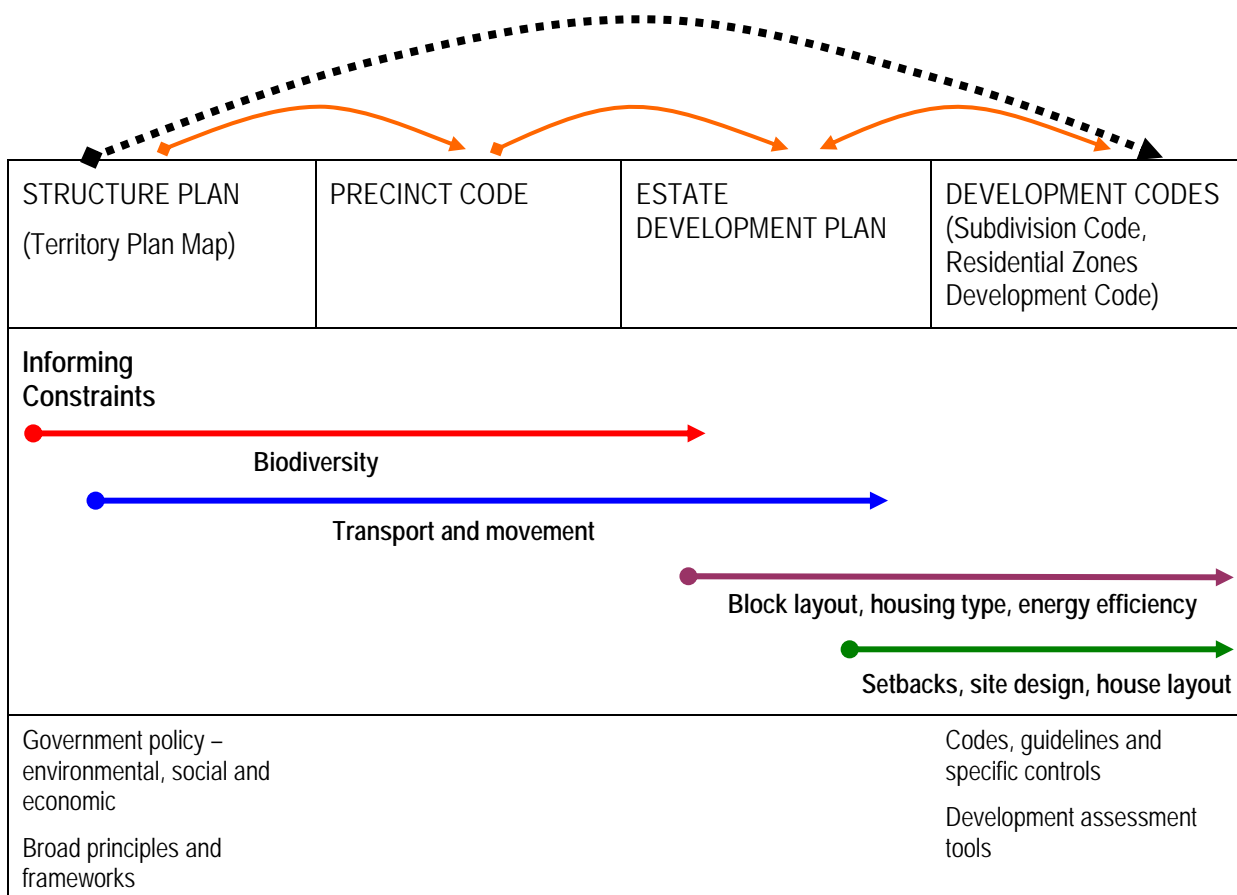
STRUCTURE PLAN
(Territory Plan Map)

PRECINCT CODE

ESTATE DEVELOPMENT PLAN

DEVELOPMENT CODES (Subdivision Code, Residential Zones Development Code)

Informing Constraints

Biodiversity

Transport and movement

Block layout, housing type, energy efficiency

Setbacks, site design, house layout

Government policy – environmental, social and economic

Broad principles and frameworks

Codes, guidelines and specific controls

Development assessment tools